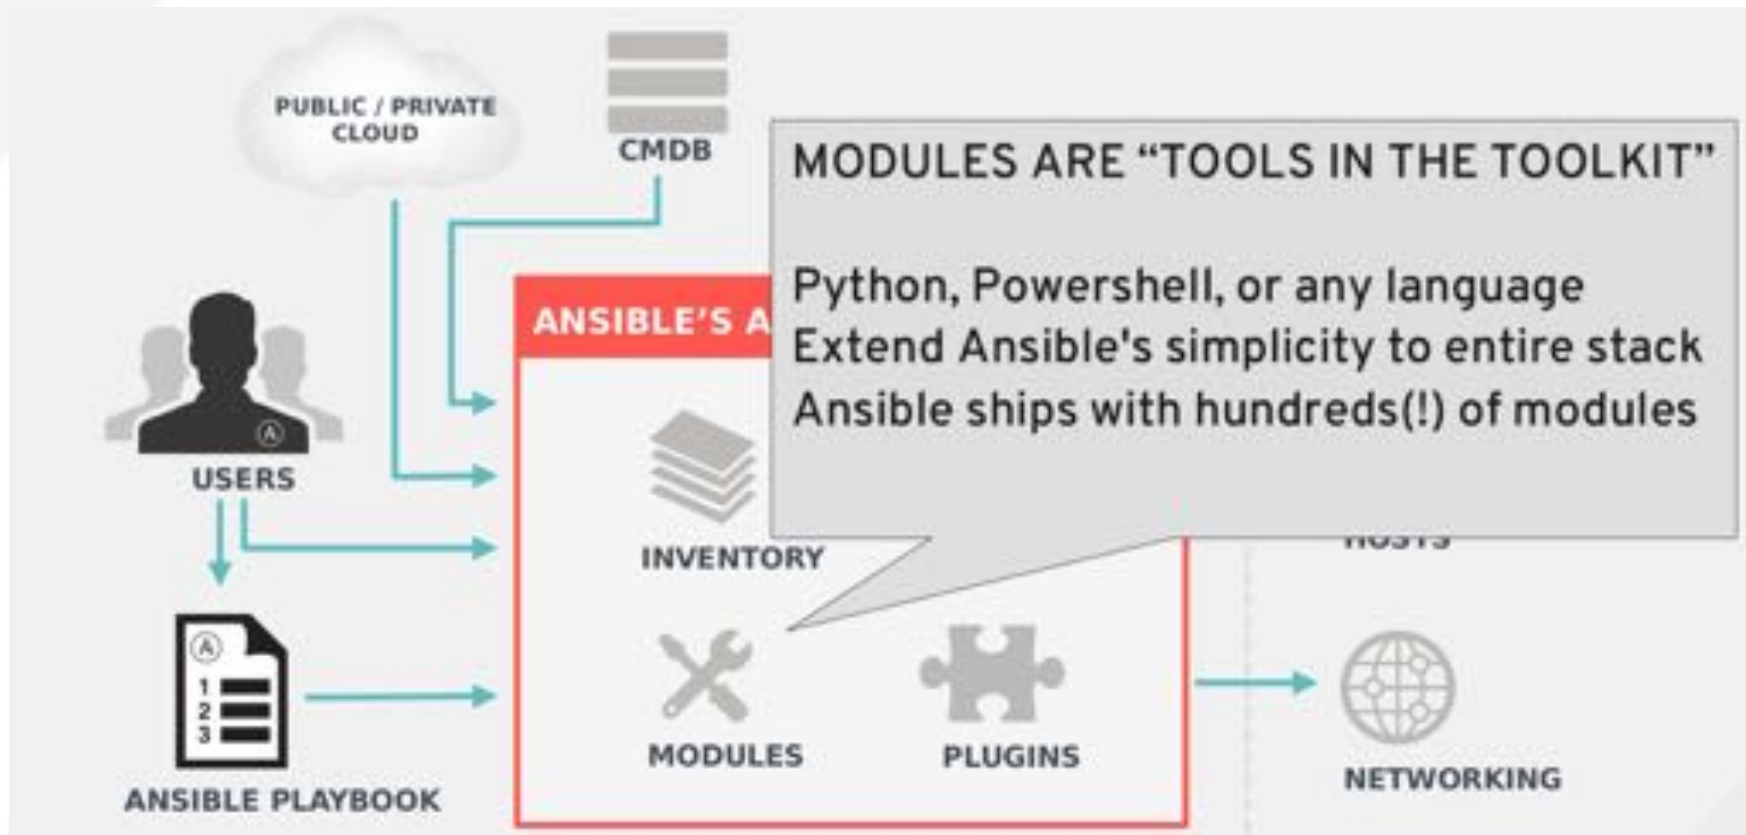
PUBLIC / PRIVATE CLOUD

CMDB

MODULES ARE "TOOLS IN THE TOOLKIT"

Python, Powershell, or any language
Extend Ansible's simplicity to entire stack
Ansible ships with hundreds(!) of modules

ANSIBLE'S A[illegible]

USERS

INVENTORY

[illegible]OSTS

MODULES

PLUGINS

NETWORKING

ANSIBLE PLAYBOOK

1
2
3